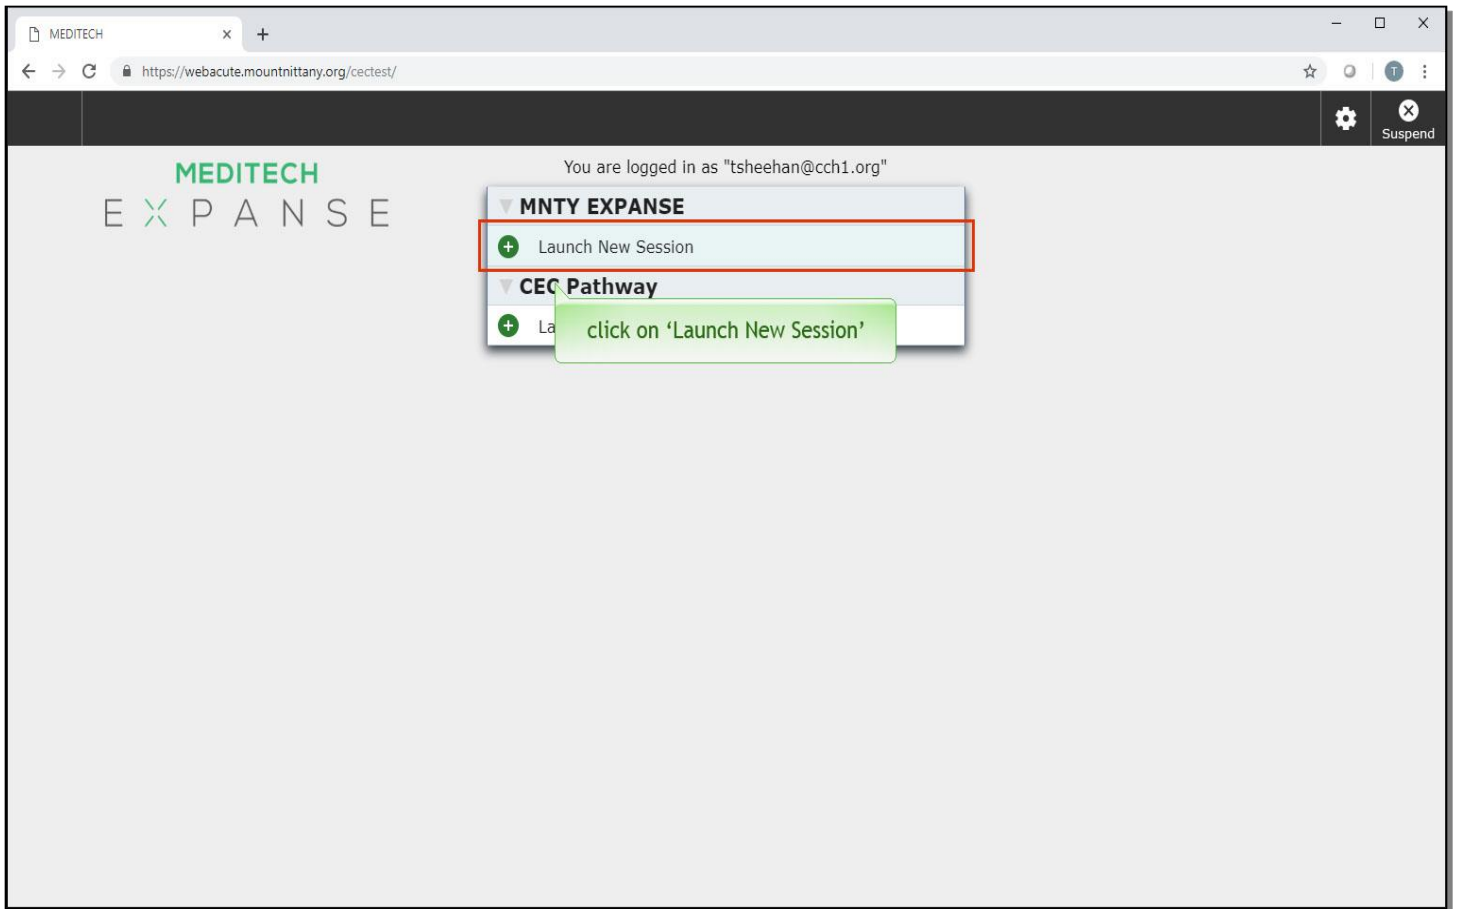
MEDITECH

https://webacute.mountnittany.org/cectest/

T

Suspend

MEDITECH
EXPANSE

You are logged in as "tsheehan@cch1.org"

MNTY EXPANSE

Launch New Session

CEC Pathway

La

click on ‘Launch New Session’